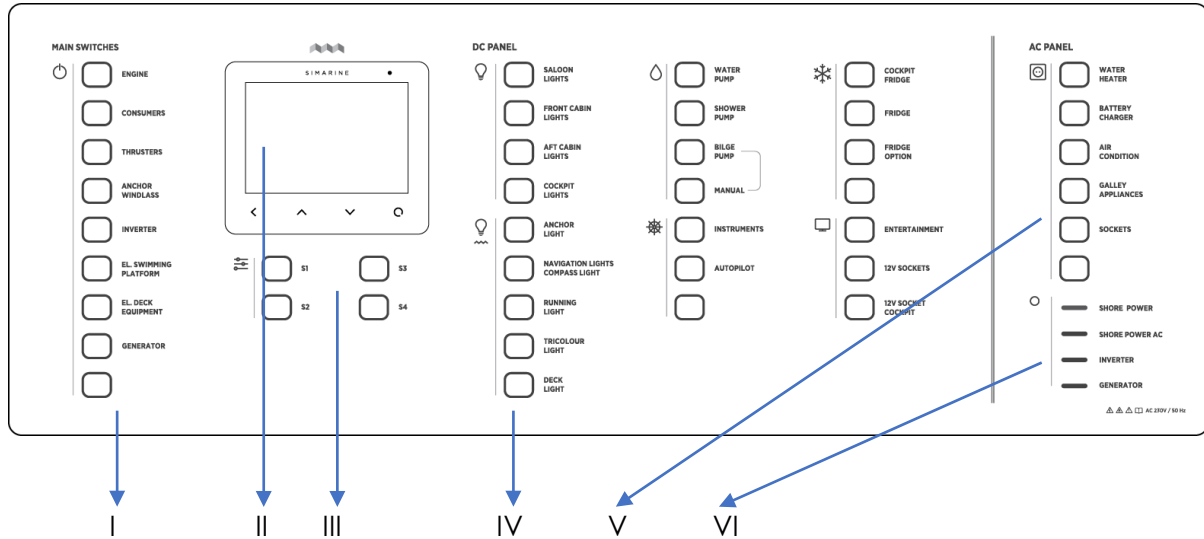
MAIN SWITCHES

ENGINE
CONSUMERS
THRUSTERS
ANCHOR WINDLASS
INVERTER
EL. SWIMMING PLATFORM
EL. DECK EQUIPMENT
GENERATOR

SIMARINE

S1
S2
S3
S4

DC PANEL

SALOON LIGHTS
FRONT CABIN LIGHTS
AFT CABIN LIGHTS
COCKPIT LIGHTS
ANCHOR LIGHT
NAVIGATION LIGHTS COMPASS LIGHT
RUNNING LIGHT
TRICOLOUR LIGHT
DECK LIGHT

WATER PUMP
SHOWER PUMP
BILGE PUMP
MANUAL
INSTRUMENTS
AUTOPILOT

COCKPIT FRIDGE
FRIDGE
FRIDGE OPTION
ENTERTAINMENT
12V SOCKETS
12V SOCKET COCKPIT

AC PANEL

WATER HEATER
BATTERY CHARGER
AIR CONDITION
GALLEY APPLIANCES
SOCKETS

SHORE POWER
SHORE POWER AC
INVERTER
GENERATOR

AC 230V / 50 Hz

I II III IV V VI